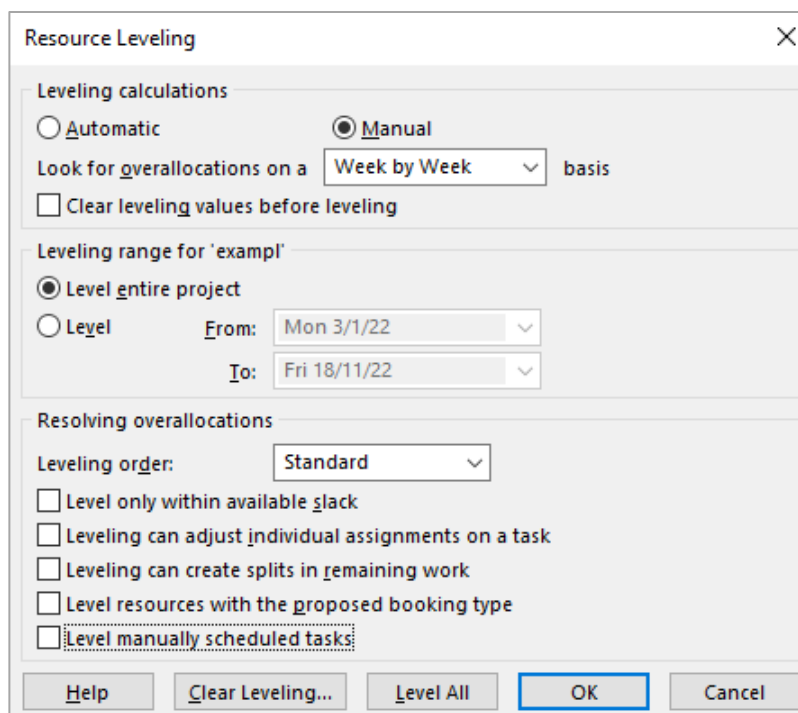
Resource Leveling

Leveling calculations

Automatic

Manual

Look for overallocations on a Week by Week basis

Clear leveling values before leveling

Leveling range for 'exampl'

Level entire project

Level From: Mon 3/1/22

To: Fri 18/11/22

Resolving overallocations

Leveling order: Standard

Level only within available slack

Leveling can adjust individual assignments on a task

Leveling can create splits in remaining work

Level resources with the proposed booking type

Level manually scheduled tasks

Help

Clear Leveling...

Level All

OK

Cancel